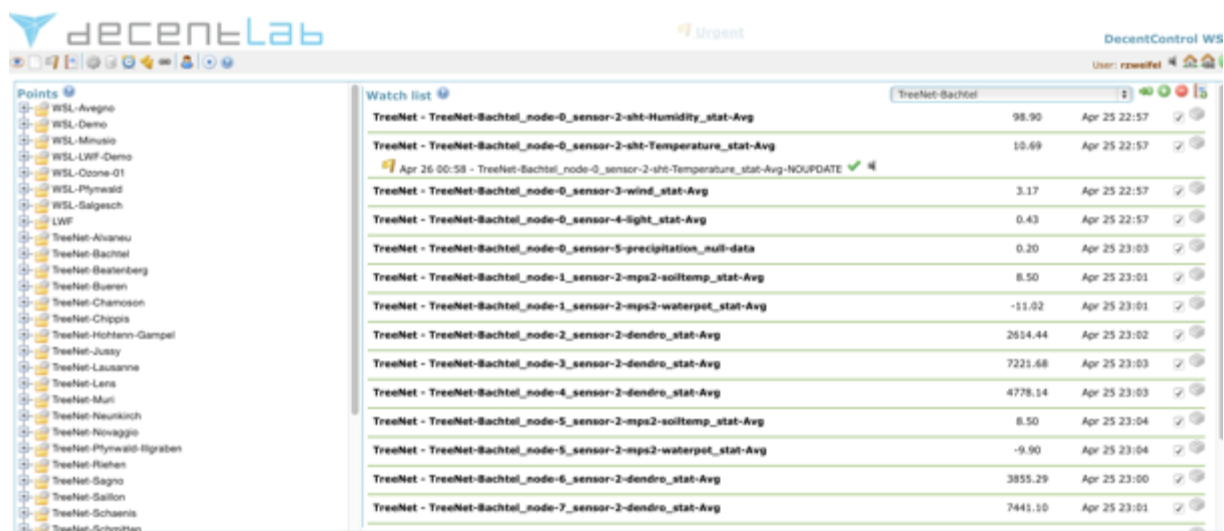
decentLab

Urgent

DecentControl WS

User: rzweifel

Points

WSL-Avegno
WSL-Demo
WSL-Minusio
WSL-LWF-Demo
WSL-Ozone-01
WSL-Pfynwald
WSL-Salgesch
LWF
TreeNet-Alvaneu
TreeNet-Bachtel
TreeNet-Beatenberg
TreeNet-Bueren
TreeNet-Chamoson
TreeNet-Chippis
TreeNet-Hohtenn-Gampel
TreeNet-Jussy
TreeNet-Lausanne
TreeNet-Lens
TreeNet-Muri
TreeNet-Neunkirch
TreeNet-Novaggio
TreeNet-Pfynwald-Illgraben
TreeNet-Riehen
TreeNet-Sagno
TreeNet-Saillon
TreeNet-Schaenis
TreeNet-Schmitten

Watch list

TreeNet-Bachtel

| | | |
|---|---|---|
| TreeNet - TreeNet-Bachtel_node-0_sensor-2-sht-Humidity_stat-Avg | 98.90 | Apr 25 22:57 |
| TreeNet - TreeNet-Bachtel_node-0_sensor-2-sht-Temperature_stat-Avg | 10.69 | Apr 25 22:57 |
| Apr 26 00:58 - TreeNet-Bachtel_node-0_sensor-2-sht-Temperature_stat-Avg-NOUPDATE | | |
| TreeNet - TreeNet-Bachtel_node-0_sensor-3-wind_stat-Avg | 3.17 | Apr 25 22:57 |
| TreeNet - TreeNet-Bachtel_node-0_sensor-4-light_stat-Avg | 0.43 | Apr 25 22:57 |
| TreeNet - TreeNet-Bachtel_node-0_sensor-5-precipitation_null-data | 0.20 | Apr 25 23:03 |
| TreeNet - TreeNet-Bachtel_node-1_sensor-2-mps2-soiltemp_stat-Avg | 8.50 | Apr 25 23:01 |
| TreeNet - TreeNet-Bachtel_node-1_sensor-2-mps2-waterpot_stat-Avg | -11.02 | Apr 25 23:01 |
| TreeNet - TreeNet-Bachtel_node-2_sensor-2-dendro_stat-Avg | 2614.44 | Apr 25 23:02 |
| TreeNet - TreeNet-Bachtel_node-3_sensor-2-dendro_stat-Avg | 7221.68 | Apr 25 23:03 |
| TreeNet - TreeNet-Bachtel_node-4_sensor-2-dendro_stat-Avg | 4778.14 | Apr 25 23:03 |
| TreeNet - TreeNet-Bachtel_node-5_sensor-2-mps2-soiltemp_stat-Avg | 8.50 | Apr 25 23:04 |
| TreeNet - TreeNet-Bachtel_node-5_sensor-2-mps2-waterpot_stat-Avg | -9.90 | Apr 25 23:04 |
| TreeNet - TreeNet-Bachtel_node-6_sensor-2-dendro_stat-Avg | 3855.29 | Apr 25 23:00 |
| TreeNet - TreeNet-Bachtel_node-7_sensor-2-dendro_stat-Avg | 7441.10 | Apr 25 23:01 |